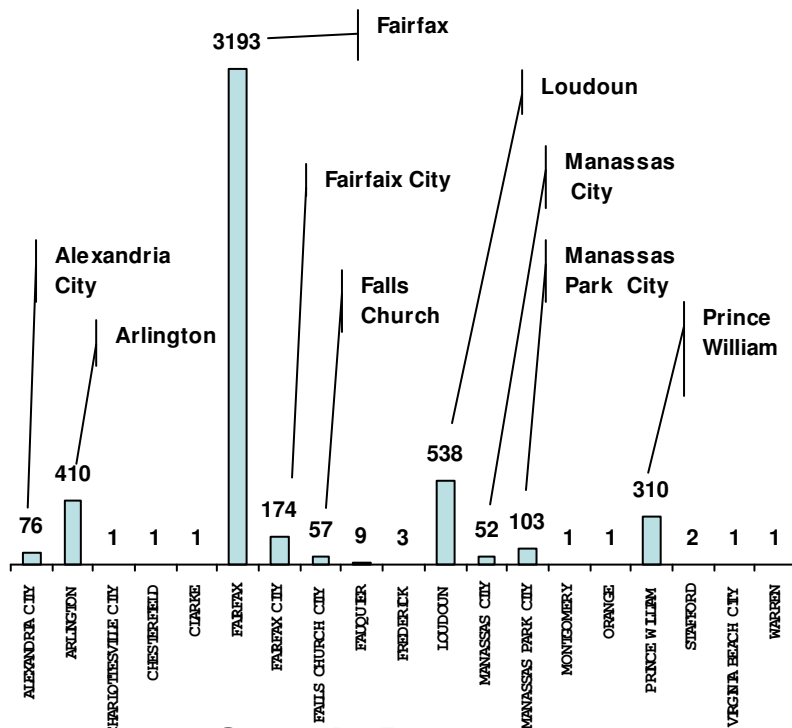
Fairfax
3193
Loudoun
Manassas City
Fairfaix City
Manassas Park City
Alexandria City
Falls Church
Prince William
Arlington
410
538
310
174
103
76
1
1
1
57
9
3
52
1
1
2
1
1
ALEXANDRA CITY
ARLINGTON
CHARLOTTESVILLE CITY
CHESTERFEILD
CLARKE
FAIRFAX
FAIRFAX CITY
FALLS CHURCH CITY
FAUQUIER
FREDERICK
LOUDOUN
MANASSAS CITY
MANASSAS PARK CITY
MONTGOMERY
ORANGE
PRINCE WILLIAM
STAFFORD
VIRGINIA BEACH CITY
WARREN